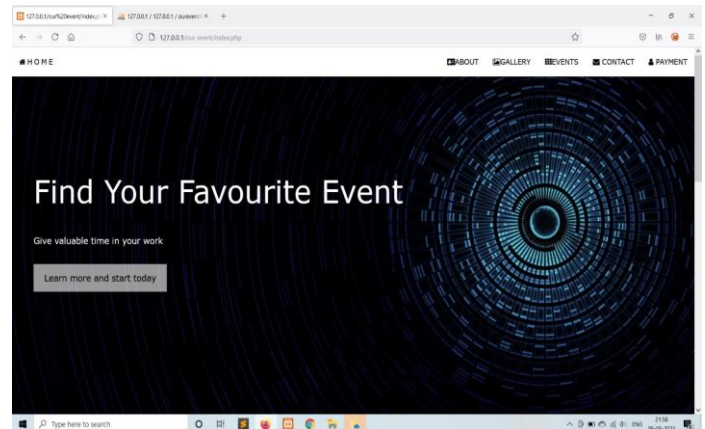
127.0.0.1/our%20event/index.p ×
127.0.0.1 / 127.0.0.1 / oureven ×
+
127.0.0.1/our event/index.php
HOME
ABOUT
GALLERY
EVENTS
CONTACT
PAYMENT

Find Your Favourite Event

Give valuable time in your work

Learn more and start today

Type here to search
ENG
21:58
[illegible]